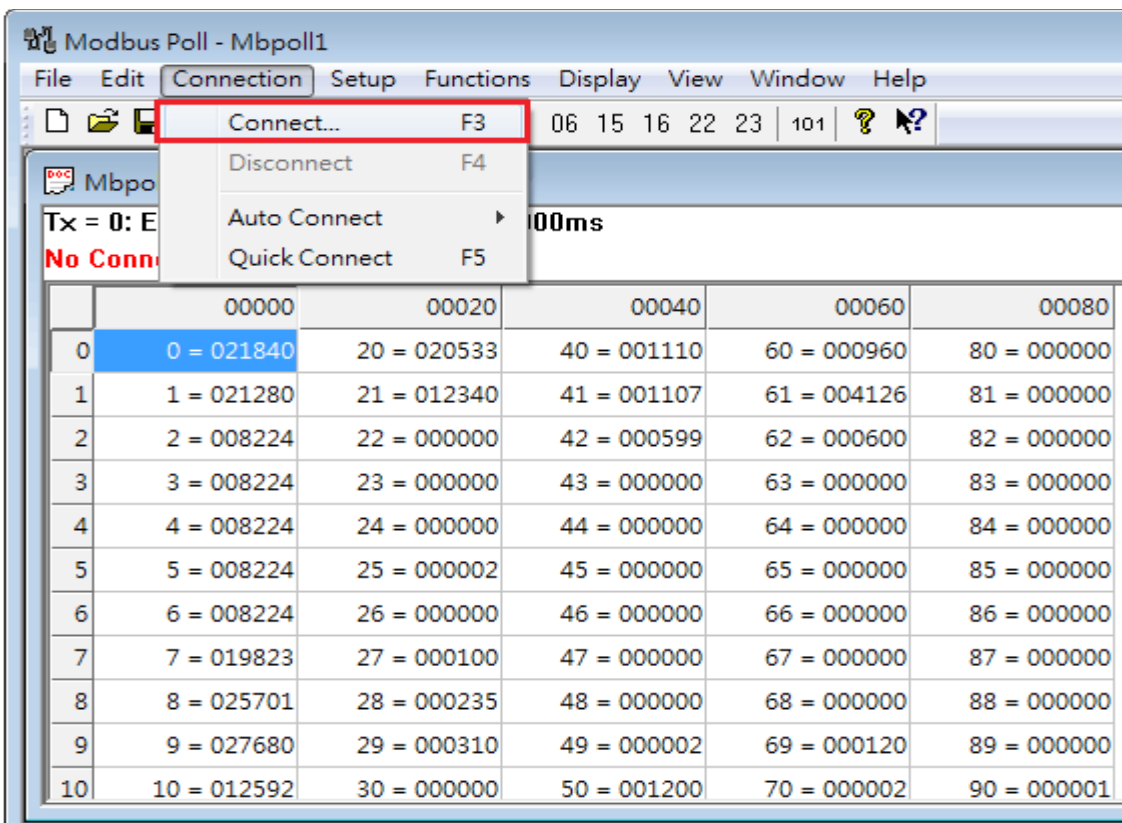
Modbus Poll - Mbpoll1

File Edit Connection Setup Functions Display View Window Help

Connect... F3
Disconnect F4
Auto Connect
Quick Connect F5

06 15 16 22 23 101

Mbpol

Tx = 0: E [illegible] 00ms
No Conn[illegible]

|  | 00000 | 00020 | 00040 | 00060 | 00080 |
|---|---|---|---|---|---|
| 0 | 0 = 021840 | 20 = 020533 | 40 = 001110 | 60 = 000960 | 80 = 000000 |
| 1 | 1 = 021280 | 21 = 012340 | 41 = 001107 | 61 = 004126 | 81 = 000000 |
| 2 | 2 = 008224 | 22 = 000000 | 42 = 000599 | 62 = 000600 | 82 = 000000 |
| 3 | 3 = 008224 | 23 = 000000 | 43 = 000000 | 63 = 000000 | 83 = 000000 |
| 4 | 4 = 008224 | 24 = 000000 | 44 = 000000 | 64 = 000000 | 84 = 000000 |
| 5 | 5 = 008224 | 25 = 000002 | 45 = 000000 | 65 = 000000 | 85 = 000000 |
| 6 | 6 = 008224 | 26 = 000000 | 46 = 000000 | 66 = 000000 | 86 = 000000 |
| 7 | 7 = 019823 | 27 = 000100 | 47 = 000000 | 67 = 000000 | 87 = 000000 |
| 8 | 8 = 025701 | 28 = 000235 | 48 = 000000 | 68 = 000000 | 88 = 000000 |
| 9 | 9 = 027680 | 29 = 000310 | 49 = 000002 | 69 = 000120 | 89 = 000000 |
| 10 | 10 = 012592 | 30 = 000000 | 50 = 001200 | 70 = 000002 | 90 = 000001 |